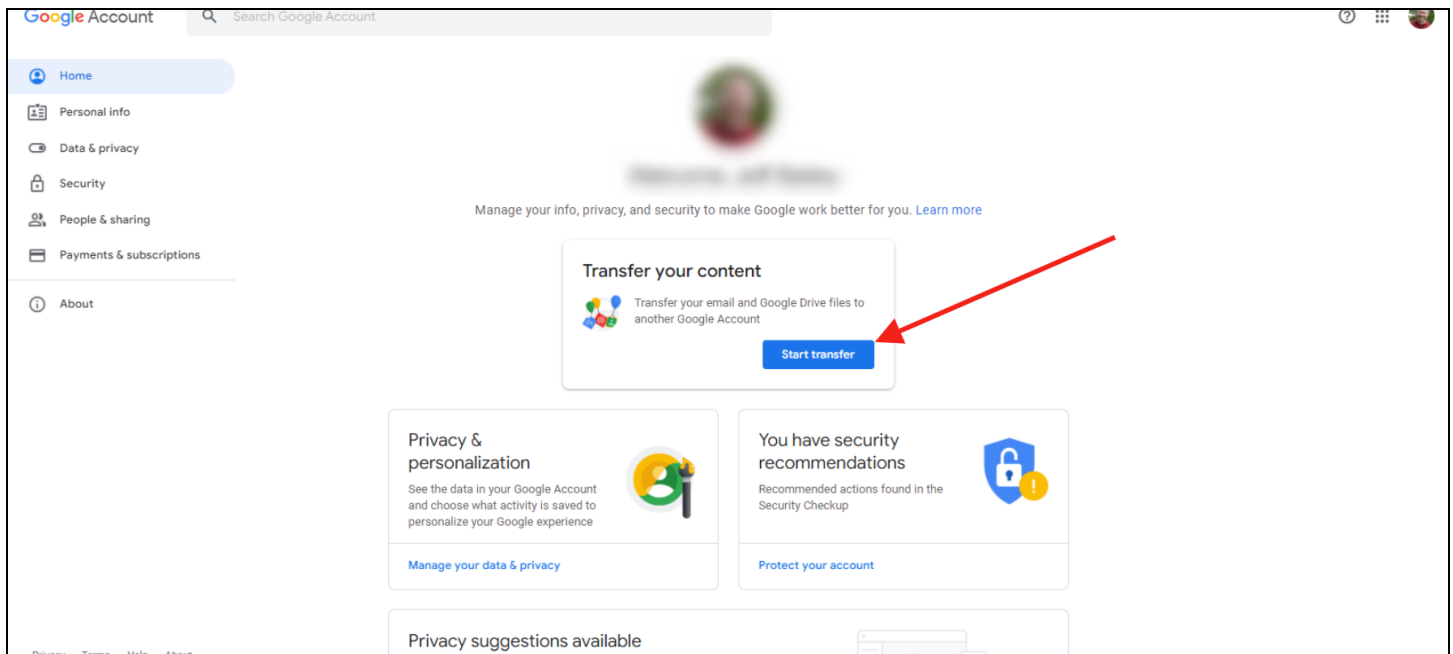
Google Account

Search Google Account

Home

Personal info

Data & privacy

Security

People & sharing

Payments & subscriptions

About

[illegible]

Manage your info, privacy, and security to make Google work better for you. Learn more

Transfer your content

Transfer your email and Google Drive files to another Google Account

Start transfer

Privacy & personalization

See the data in your Google Account and choose what activity is saved to personalize your Google experience

Manage your data & privacy

You have security recommendations

Recommended actions found in the Security Checkup

Protect your account

Privacy suggestions available

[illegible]